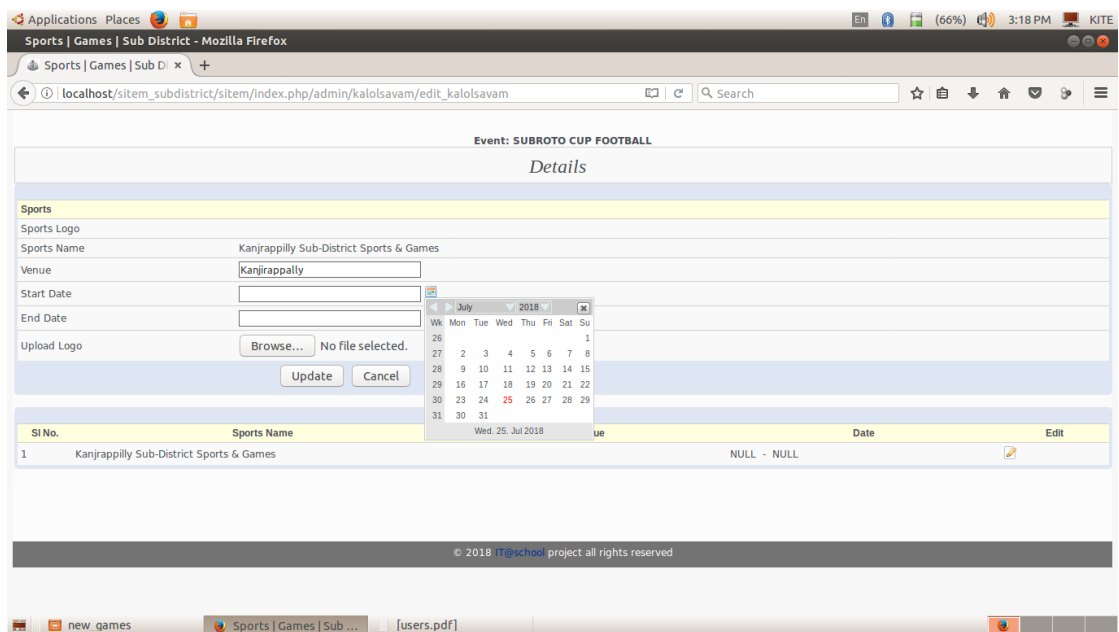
Applications Places

En (66%) 3:18 PM KITE

Sports | Games | Sub District - Mozilla Firefox

Sports | Games | Sub Di ×

localhost/sitem_subdistrict/sitem/index.php/admin/kalolsavam/edit_kalolsavam

Search

Event: SUBROTO CUP FOOTBALL

Details

Sports

Sports Logo

Sports Name Kanjrappilly Sub-District Sports & Games

Venue Kanjirappally

Start Date

End Date

Upload Logo Browse... No file selected.

Update Cancel

July 2018

| Wk | Mon | Tue | Wed | Thu | Fri | Sat | Su |
|---|---|---|---|---|---|---|---|
| 26 | | | | | | | 1 |
| 27 | 2 | 3 | 4 | 5 | 6 | 7 | 8 |
| 28 | 9 | 10 | 11 | 12 | 13 | 14 | 15 |
| 29 | 16 | 17 | 18 | 19 | 20 | 21 | 22 |
| 30 | 23 | 24 | 25 | 26 | 27 | 28 | 29 |
| 31 | 30 | 31 | | | | | |

Wed. 25. Jul 2018

| Sl No. | Sports Name | ue | Date | Edit |
|---|---|---|---|---|
| 1 | Kanjrappilly Sub-District Sports & Games | | NULL - NULL | |

© 2018 IT@school project all rights reserved

new_games Sports | Games | Sub ... [users.pdf]